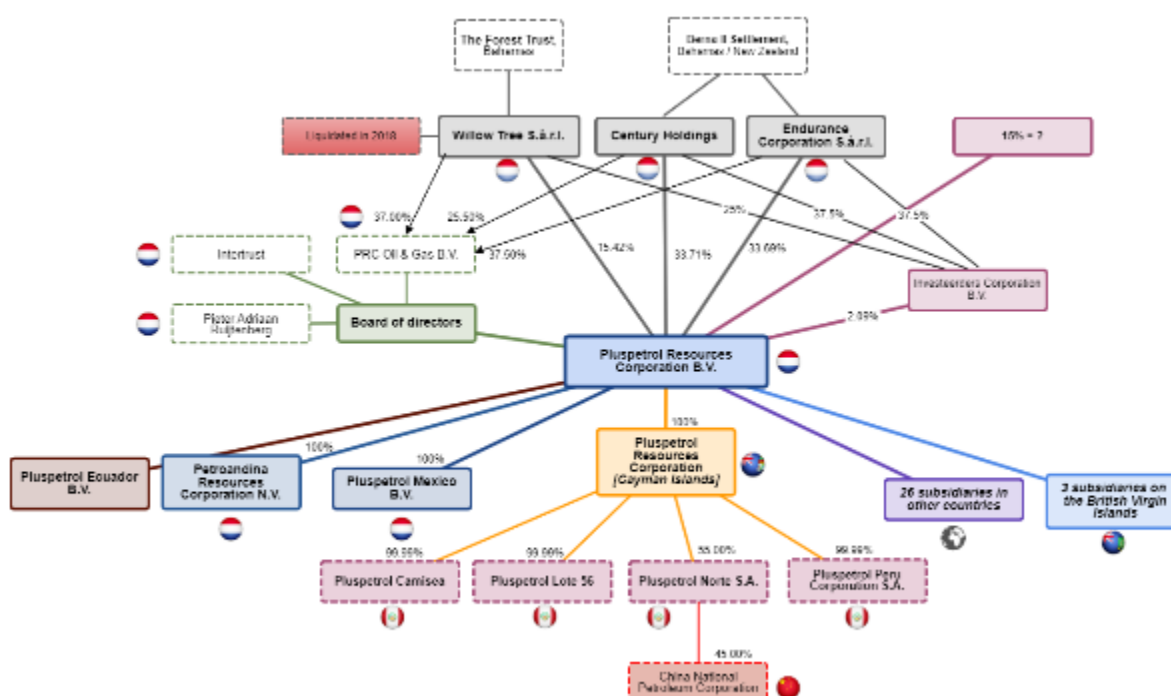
The Forest Trust, Bahamas

Dense II Settlement, Bahamas / New Zealand

Liquidated in 2018

Willow Tree S.à.r.l.

Century Holdings

Endurance Corporation S.à.r.l.

10% + ?

37.00%

25.50%

25%

37.5%

37.5%

Intertrust

PRC Oil & Gas B.V.

37.50%

15.42%

33.71%

33.68%

Investcenters Corporation B.V.

Pieter Adriaan Huijtenberg

Board of directors

2.09%

Pluspetrol Resources Corporation B.V.

100%

100%

100%

Pluspetrol Ecuador B.V.

Petroandina Resources Corporation N.V.

Pluspetrol Mexico B.V.

Pluspetrol Resources Corporation (Cayman Islands)

26 subsidiaries in other countries

3 subsidiaries on the British Virgin Islands

99.99%

99.99%

55.00%

99.99%

Pluspetrol Camisea

Pluspetrol Lote 56

Pluspetrol Norte S.A.

Pluspetrol Peru Corporation S.A.

45.00%

China National Petroleum Corporation